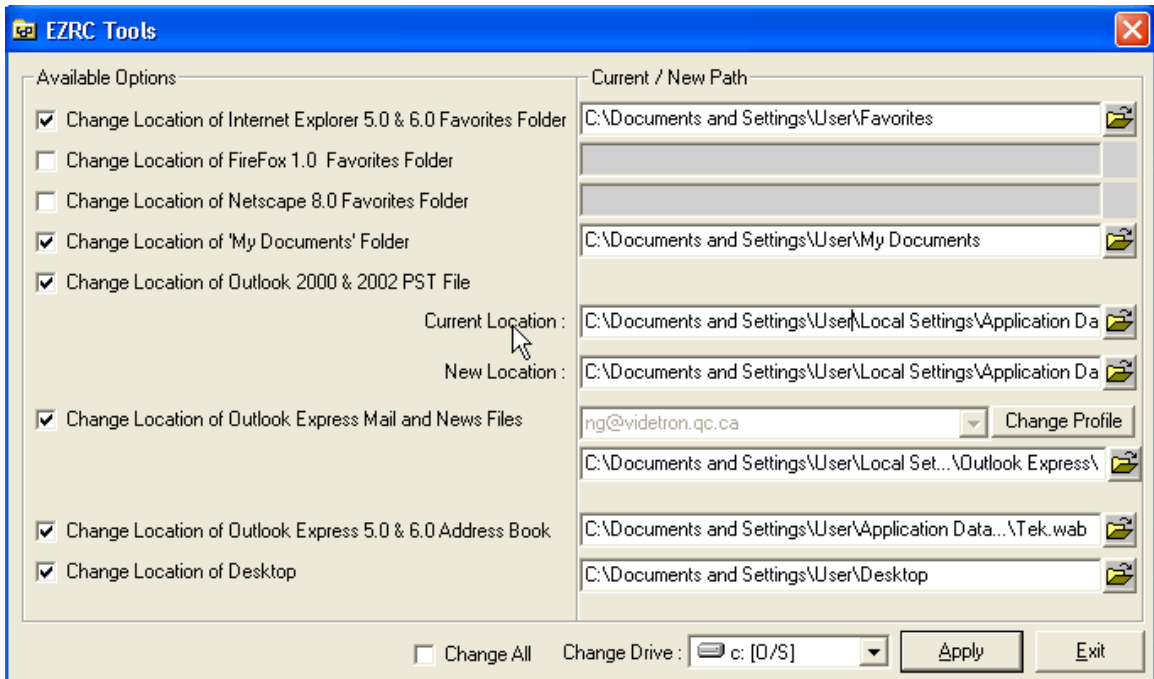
EZRC Tools

Available Options

Change Location of Internet Explorer 5.0 & 6.0 Favorites Folder

Change Location of FireFox 1.0 Favorites Folder

Change Location of Netscape 8.0 Favorites Folder

Change Location of 'My Documents' Folder

Change Location of Outlook 2000 & 2002 PST File

Current Location :

New Location :

Change Location of Outlook Express Mail and News Files

Change Location of Outlook Express 5.0 & 6.0 Address Book

Change Location of Desktop

Current / New Path

C:\Documents and Settings\User\Favorites

C:\Documents and Settings\User\My Documents

C:\Documents and Settings\User\Local Settings\Application Da

C:\Documents and Settings\User\Local Settings\Application Da

ng@videtron.qc.ca

Change Profile

C:\Documents and Settings\User\Local Set...\Outlook Express\

C:\Documents and Settings\User\Application Data...\Tek.wab

C:\Documents and Settings\User\Desktop

Change All

Change Drive : c: [O/S]

Apply

Exit